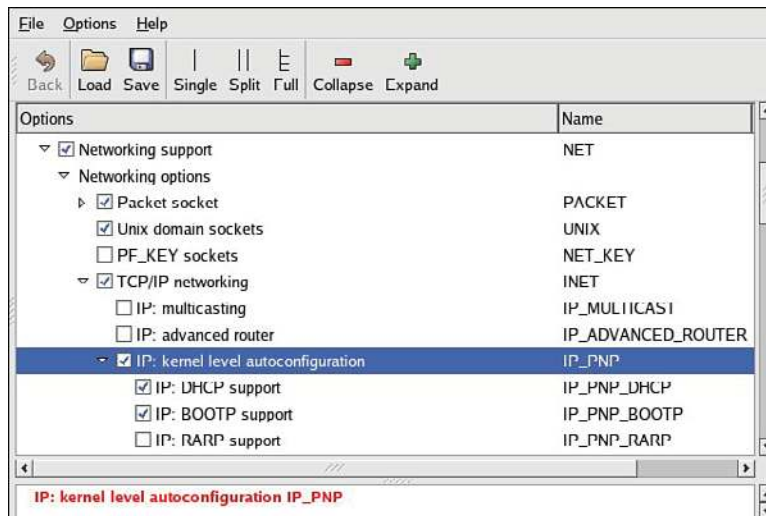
File Options Help

Back Load Save Single Split Full Collapse Expand

| Options | Name |
|---|---|
| Networking support | NET |
| Networking options | |
| Packet socket | PACKET |
| Unix domain sockets | UNIX |
| PF_KEY sockets | NET_KEY |
| TCP/IP networking | INET |
| IP: multicasting | IP_MULTICAST |
| IP: advanced router | IP_ADVANCED_ROUTER |
| IP: kernel level autoconfiguration | IP_PNP |
| IP: DHCP support | IP_PNP_DHCP |
| IP: BOOTP support | IP_PNP_BOOTP |
| IP: RARP support | IP_PNP_RARP |

IP: kernel level autoconfiguration IP_PNP